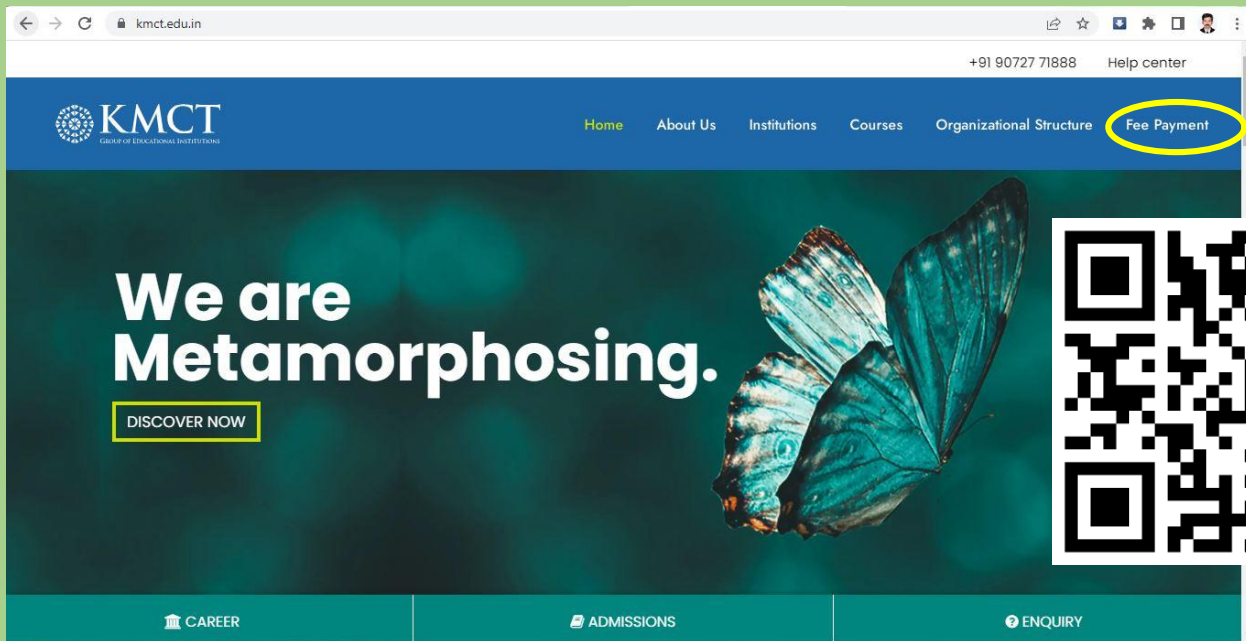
kmct.edu.in

+91 90727 71888 Help center

KMCT
GROUP OF EDUCATIONAL INSTITUTIONS

Home About Us Institutions Courses Organizational Structure Fee Payment

We are Metamorphosing.

DISCOVER NOW

CAREER

ADMISSIONS

ENQUIRY